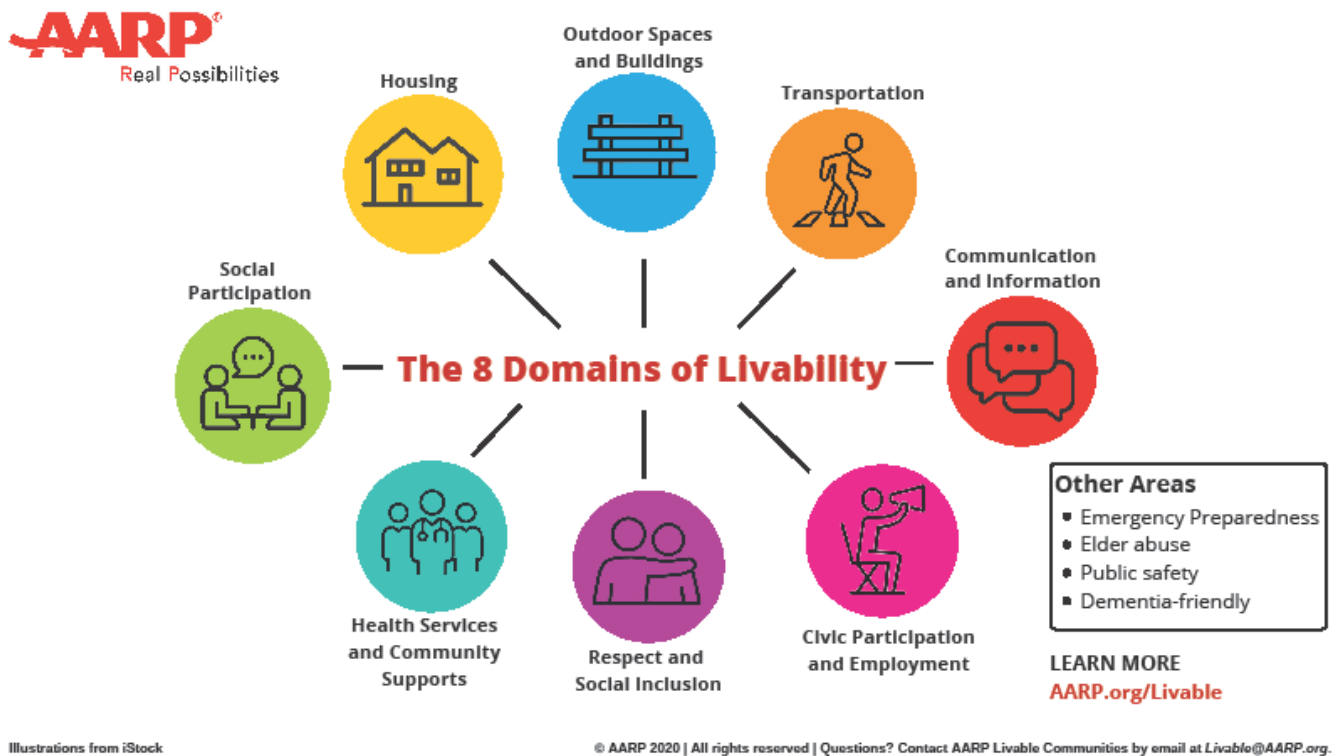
AARP®
Real Possibilities

Housing

Outdoor Spaces and Buildings

Transportation

Social Participation

Communication and Information

The 8 Domains of Livability

Health Services and Community Supports

Respect and Social Inclusion

Civic Participation and Employment

Other Areas
• Emergency Preparedness
• Elder abuse
• Public safety
• Dementia-friendly

LEARN MORE
AARP.org/Livable

Illustrations from iStock

© AARP 2020 | All rights reserved | Questions? Contact AARP Livable Communities by email at Livable@AARP.org.